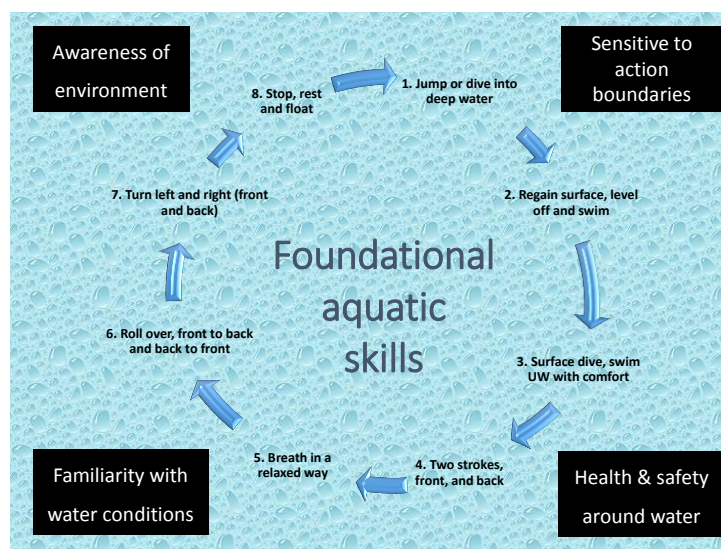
Awareness of environment

Sensitive to action boundaries

8. Stop, rest and float

1. Jump or dive into deep water

2. Regain surface, level off and swim

7. Turn left and right (front and back)

Foundational aquatic skills

6. Roll over, front to back and back to front

3. Surface dive, swim UW with comfort

5. Breath in a relaxed way

4. Two strokes, front, and back

Familiarity with water conditions

Health & safety around water